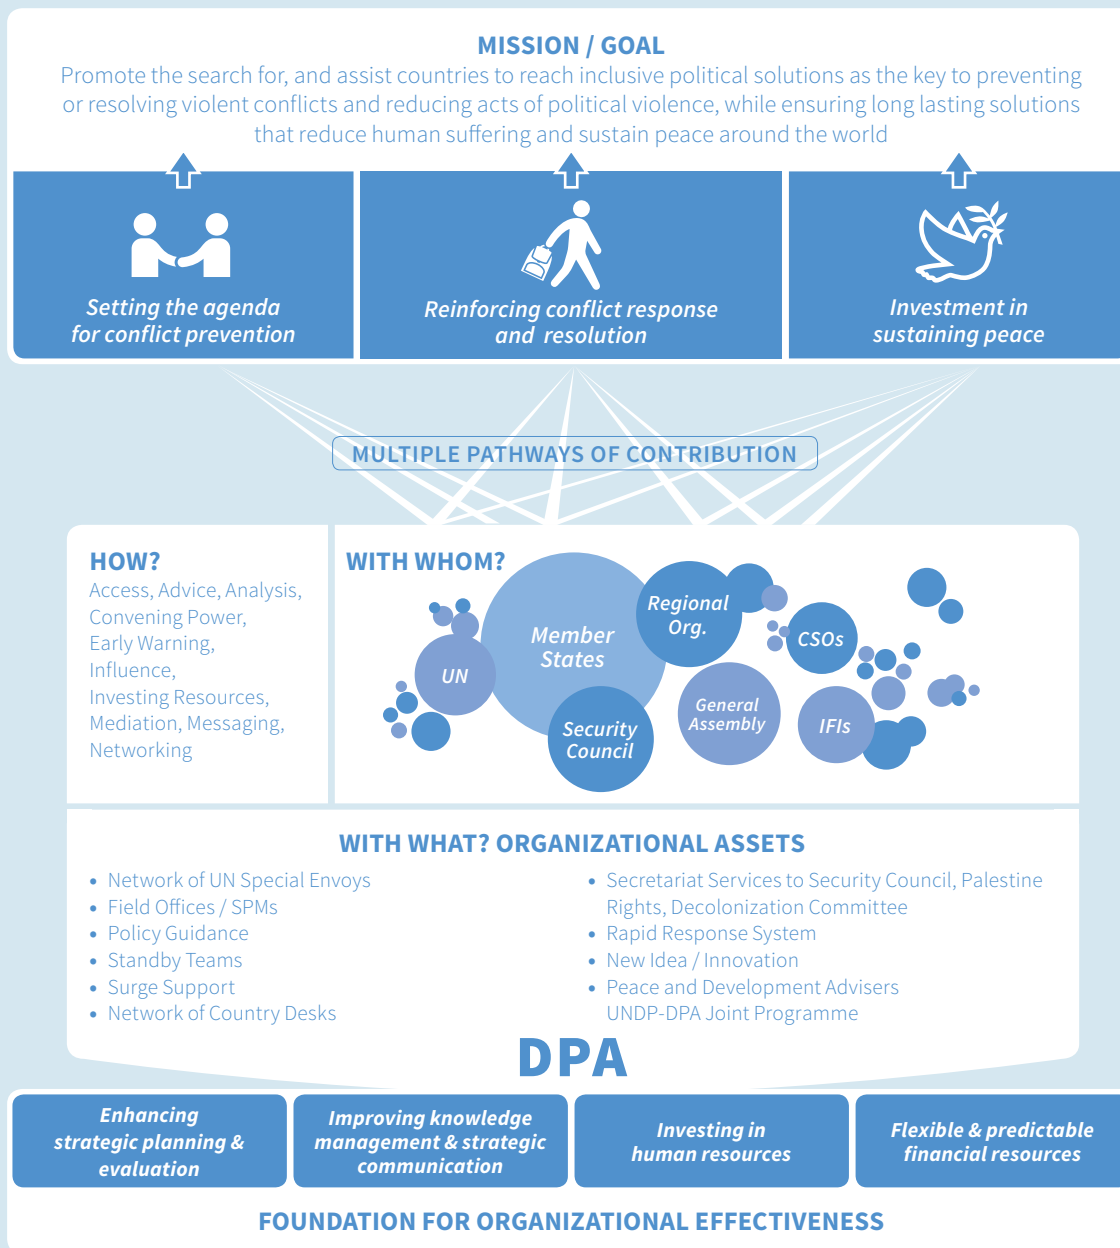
MISSION / GOAL
Promote the search for, and assist countries to reach inclusive political solutions as the key to preventing or resolving violent conflicts and reducing acts of political violence, while ensuring long lasting solutions that reduce human suffering and sustain peace around the world

Setting the agenda for conflict prevention

Reinforcing conflict response and resolution

Investment in sustaining peace

MULTIPLE PATHWAYS OF CONTRIBUTION

HOW?
Access, Advice, Analysis, Convening Power, Early Warning, Influence, Investing Resources, Mediation, Messaging, Networking

WITH WHOM?
Member States
Regional Org.
CSOs
UN
General Assembly
IFIs
Security Council

WITH WHAT? ORGANIZATIONAL ASSETS
• Network of UN Special Envoys
• Field Offices / SPMs
• Policy Guidance
• Standby Teams
• Surge Support
• Network of Country Desks

• Secretariat Services to Security Council, Palestine Rights, Decolonization Committee
• Rapid Response System
• New Idea / Innovation
• Peace and Development Advisers UNDP-DPA Joint Programme

DPA

Enhancing strategic planning & evaluation

Improving knowledge management & strategic communication

Investing in human resources

Flexible & predictable financial resources

FOUNDATION FOR ORGANIZATIONAL EFFECTIVENESS